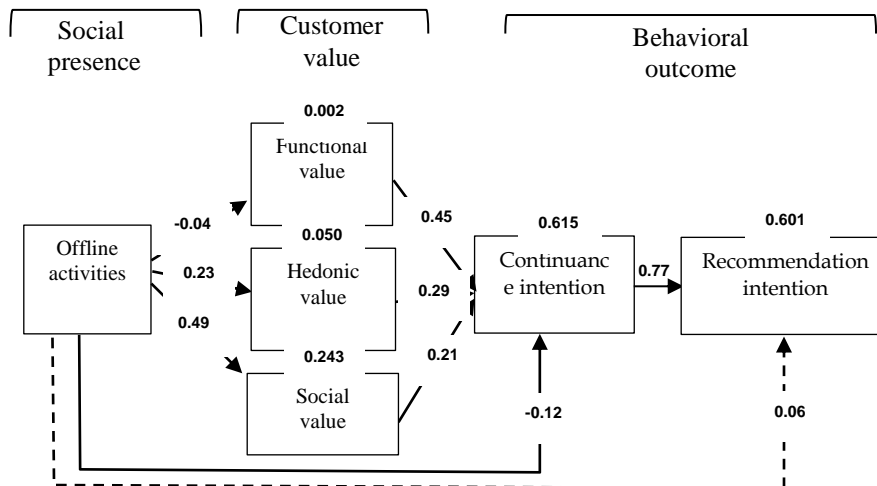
Social presence

Customer value

Behavioral outcome

0.002

Functional value

-0.04

0.45

0.615

0.601

Offline activities

0.050

0.23

Hedonic value

0.29

Continuance intention

0.77

Recommendation intention

0.49

0.243

0.21

Social value

-0.12

0.06